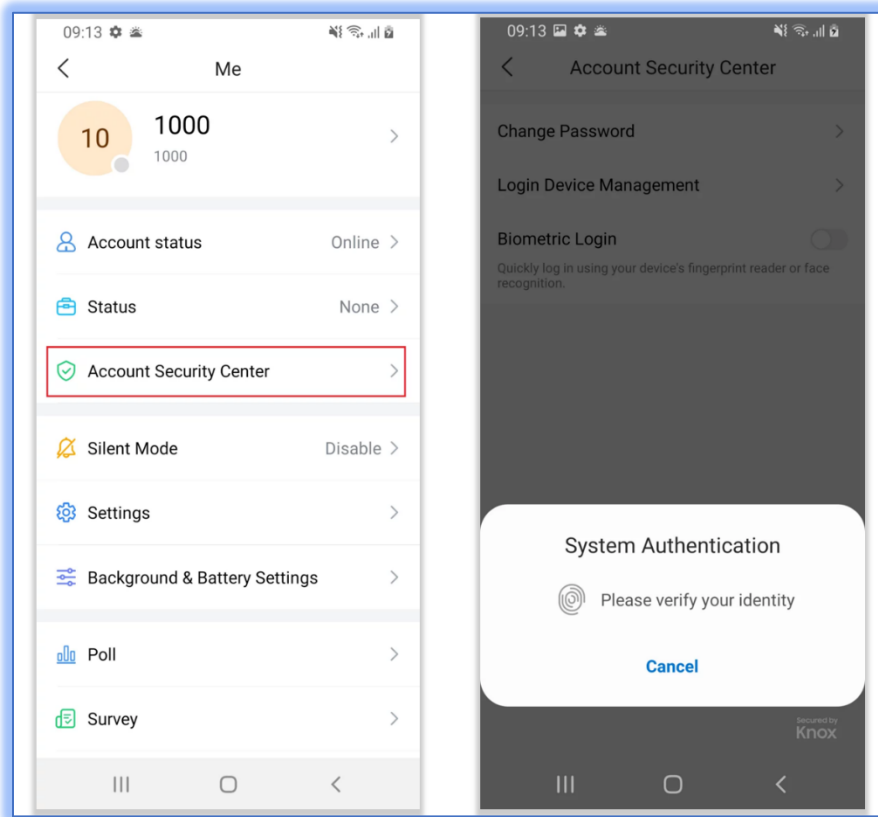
09:13

Me

10

1000

1000

Account status Online

Status None

Account Security Center

Silent Mode Disable

Settings

Background & Battery Settings

Poll

Survey

09:13

Account Security Center

Change Password

Login Device Management

Biometric Login

Quickly log in using your device's fingerprint reader or face recognition.

System Authentication

Please verify your identity

Cancel

Secured by Knox